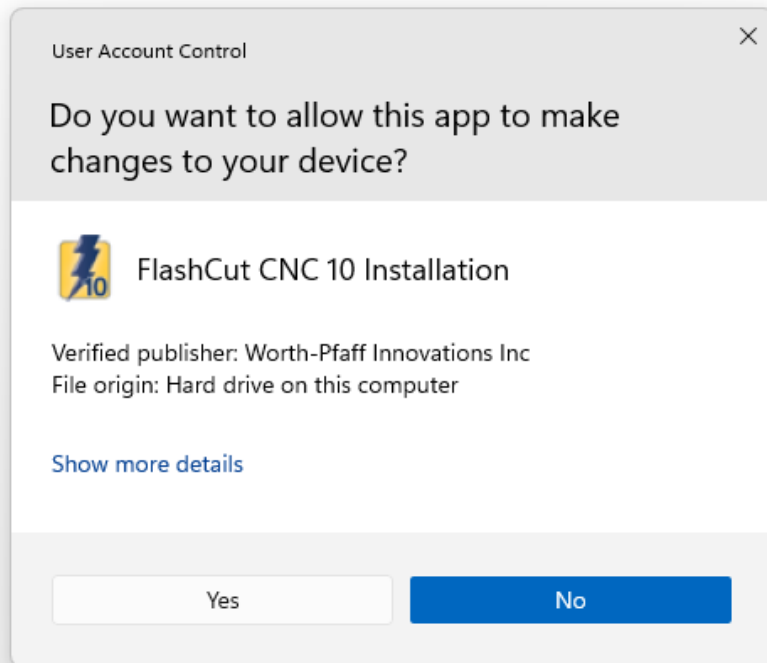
User Account Control

×

Do you want to allow this app to make changes to your device?

10

FlashCut CNC 10 Installation

Verified publisher: Worth-Pfaff Innovations Inc
File origin: Hard drive on this computer

Show more details

Yes

No